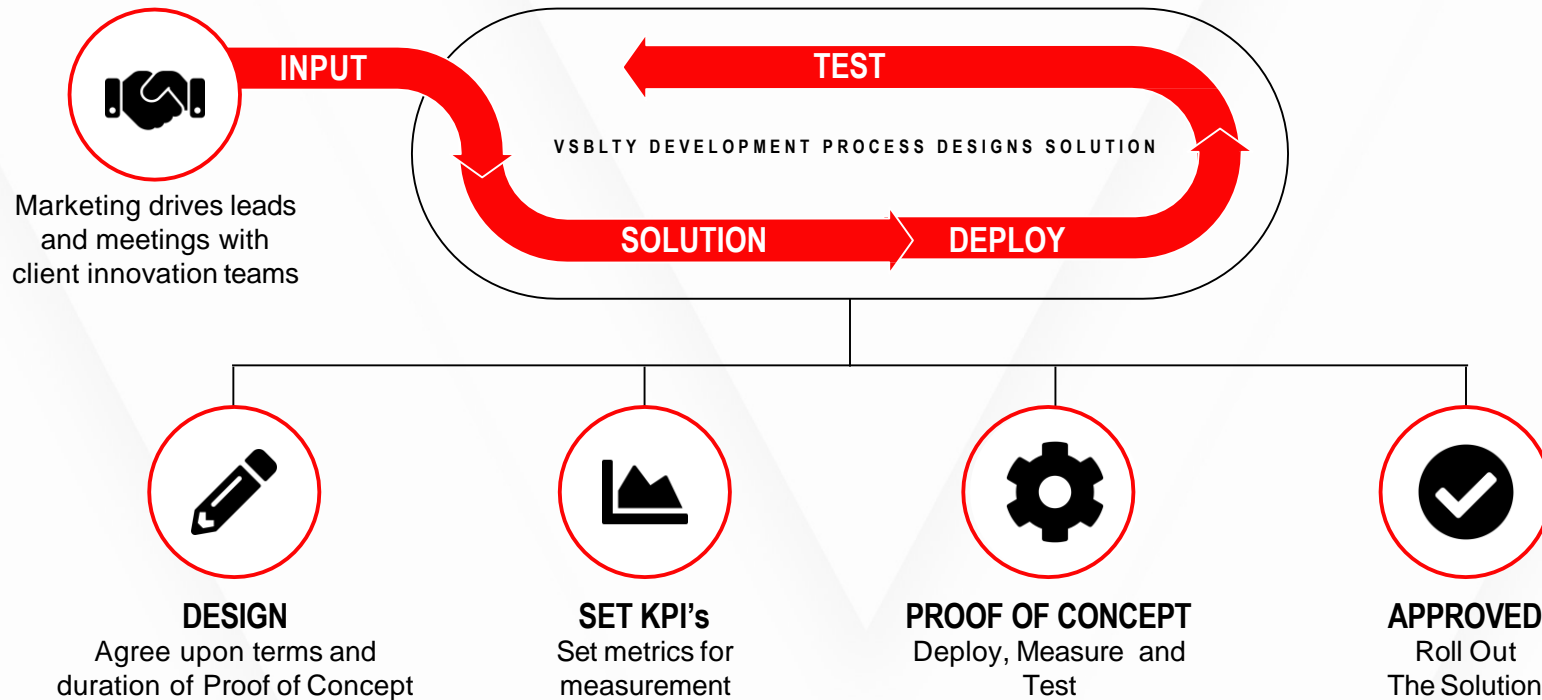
INPUT

TEST

VSBLTY DEVELOPMENT PROCESS DESIGNS SOLUTION

Marketing drives leads and meetings with client innovation teams

SOLUTION

DEPLOY

DESIGN
Agree upon terms and duration of Proof of Concept

SET KPI's
Set metrics for measurement

PROOF OF CONCEPT
Deploy, Measure and Test

APPROVED
Roll Out The Solution